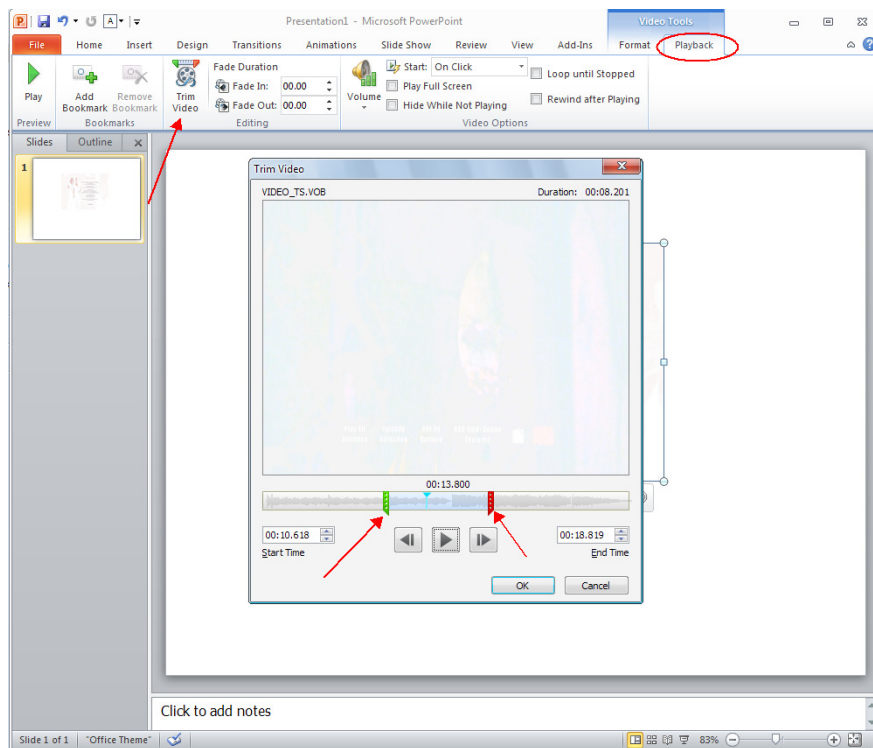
Presentation1 - Microsoft PowerPoint

Video Tools

File Home Insert Design Transitions Animations Slide Show Review View Add-Ins Format Playback

Play

Add Bookmark

Remove Bookmark

Trim Video

Fade Duration

Fade In: 00.00

Fade Out: 00.00

Volume

Start: On Click

Play Full Screen

Hide While Not Playing

Loop until Stopped

Rewind after Playing

Preview Bookmarks Editing Video Options

Slides Outline

1

Trim Video

VIDEO_TS.VOB

Duration: 00:08.201

00:13.800

00:10.618

Start Time

00:18.819

End Time

OK Cancel

Click to add notes

Slide 1 of 1 "Office Theme" 83%